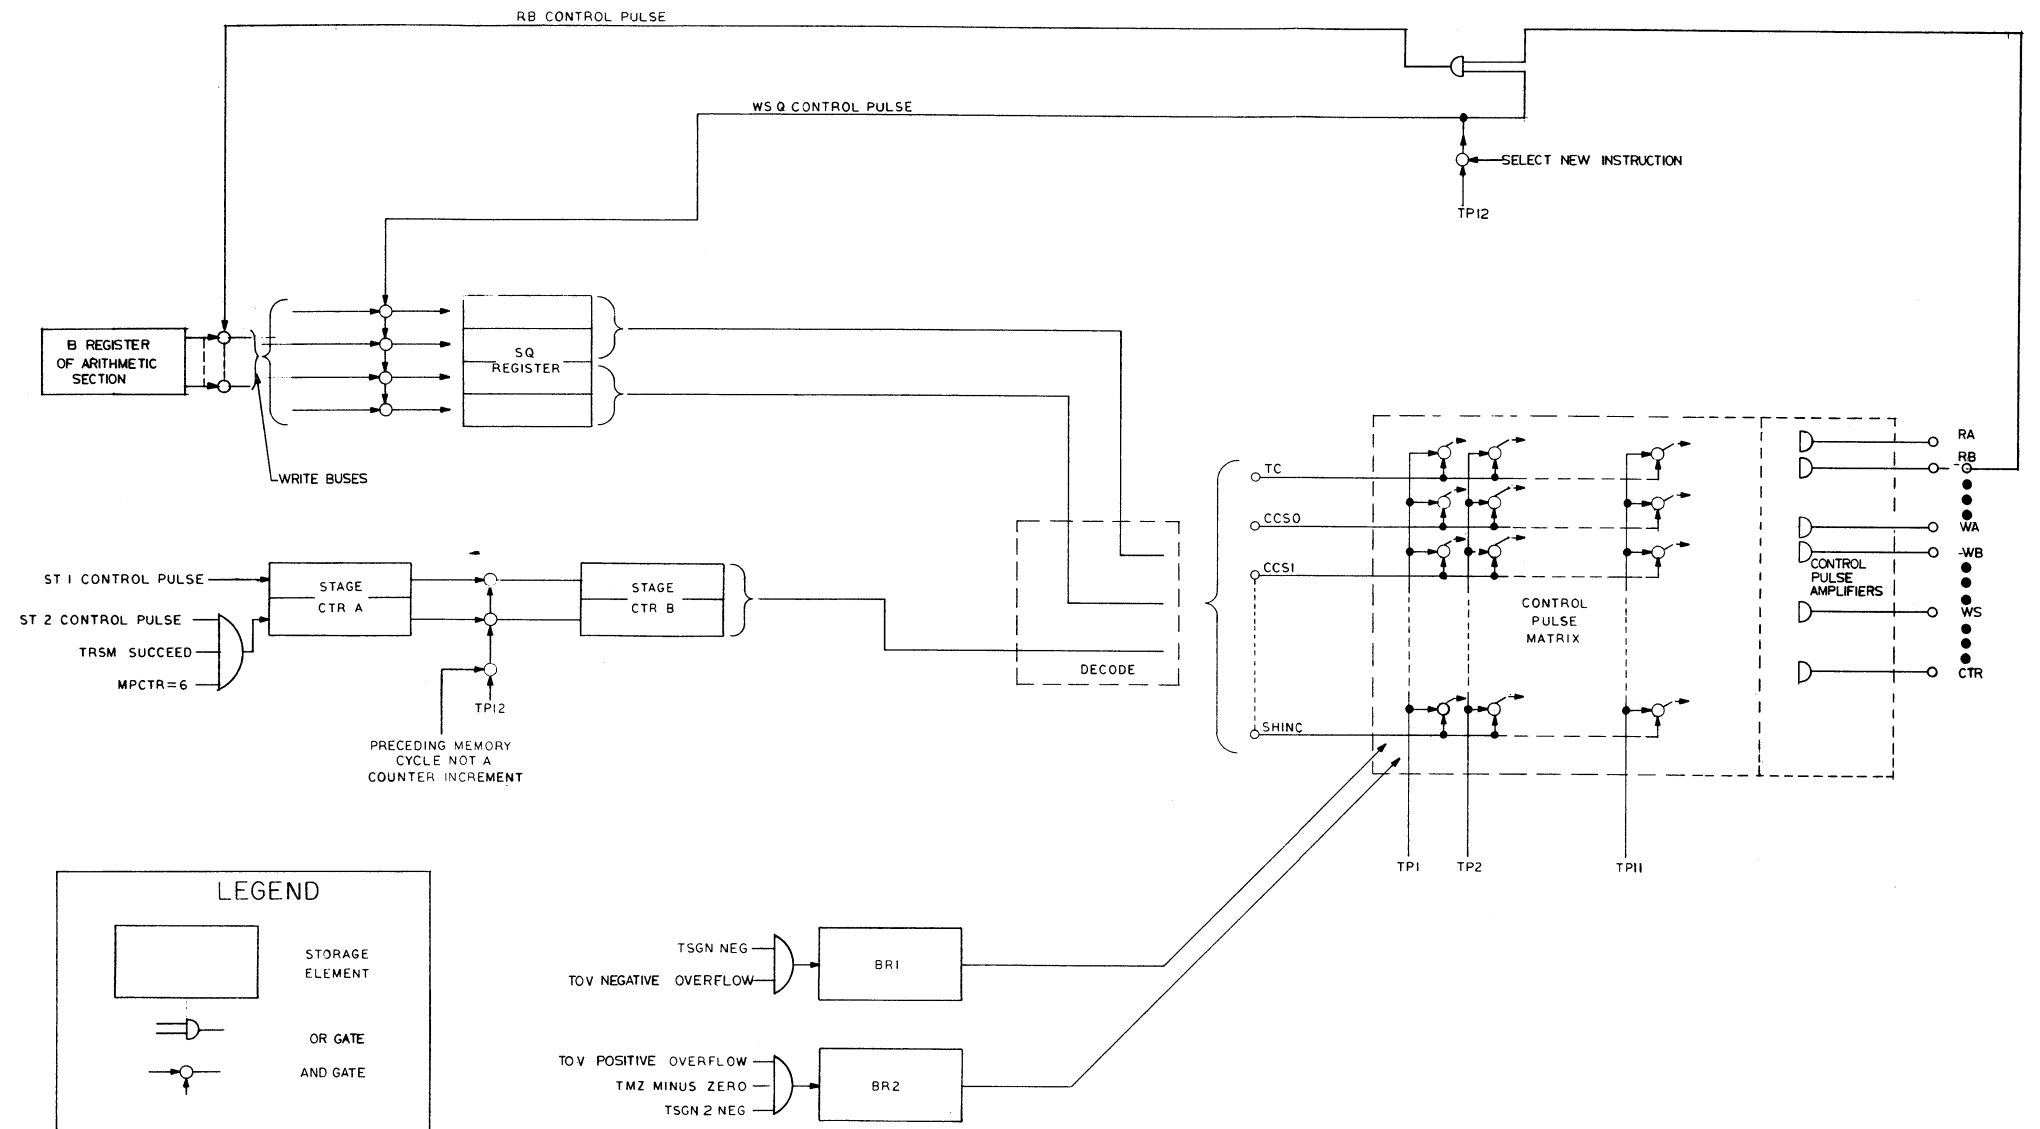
RB CONTROL PULSE

WS Q CONTROL PULSE

SELECT NEW INSTRUCTION

TP12

B REGISTER OF ARITHMETIC SECTION

SQ REGISTER

WRITE BUSES

TC

CCS0

CCS1

SHINC

CONTROL PULSE MATRIX

RA

RB

WA

-WB

CONTROL PULSE AMPLIFIERS

WS

CTR

ST 1 CONTROL PULSE

ST 2 CONTROL PULSE

TRSM SUCCEED

MPCTR=6

STAGE CTR A

STAGE CTR B

TP12

PRECEDING MEMORY CYCLE NOT A COUNTER INCREMENT

DECODE

TP1

TP2

TP11

LEGEND

STORAGE ELEMENT

OR GATE

AND GATE

TSGN NEG

TOV NEGATIVE OVERFLOW

BR1

TOV POSITIVE OVERFLOW

TMZ MINUS ZERO

TSGN 2 NEG

BR2